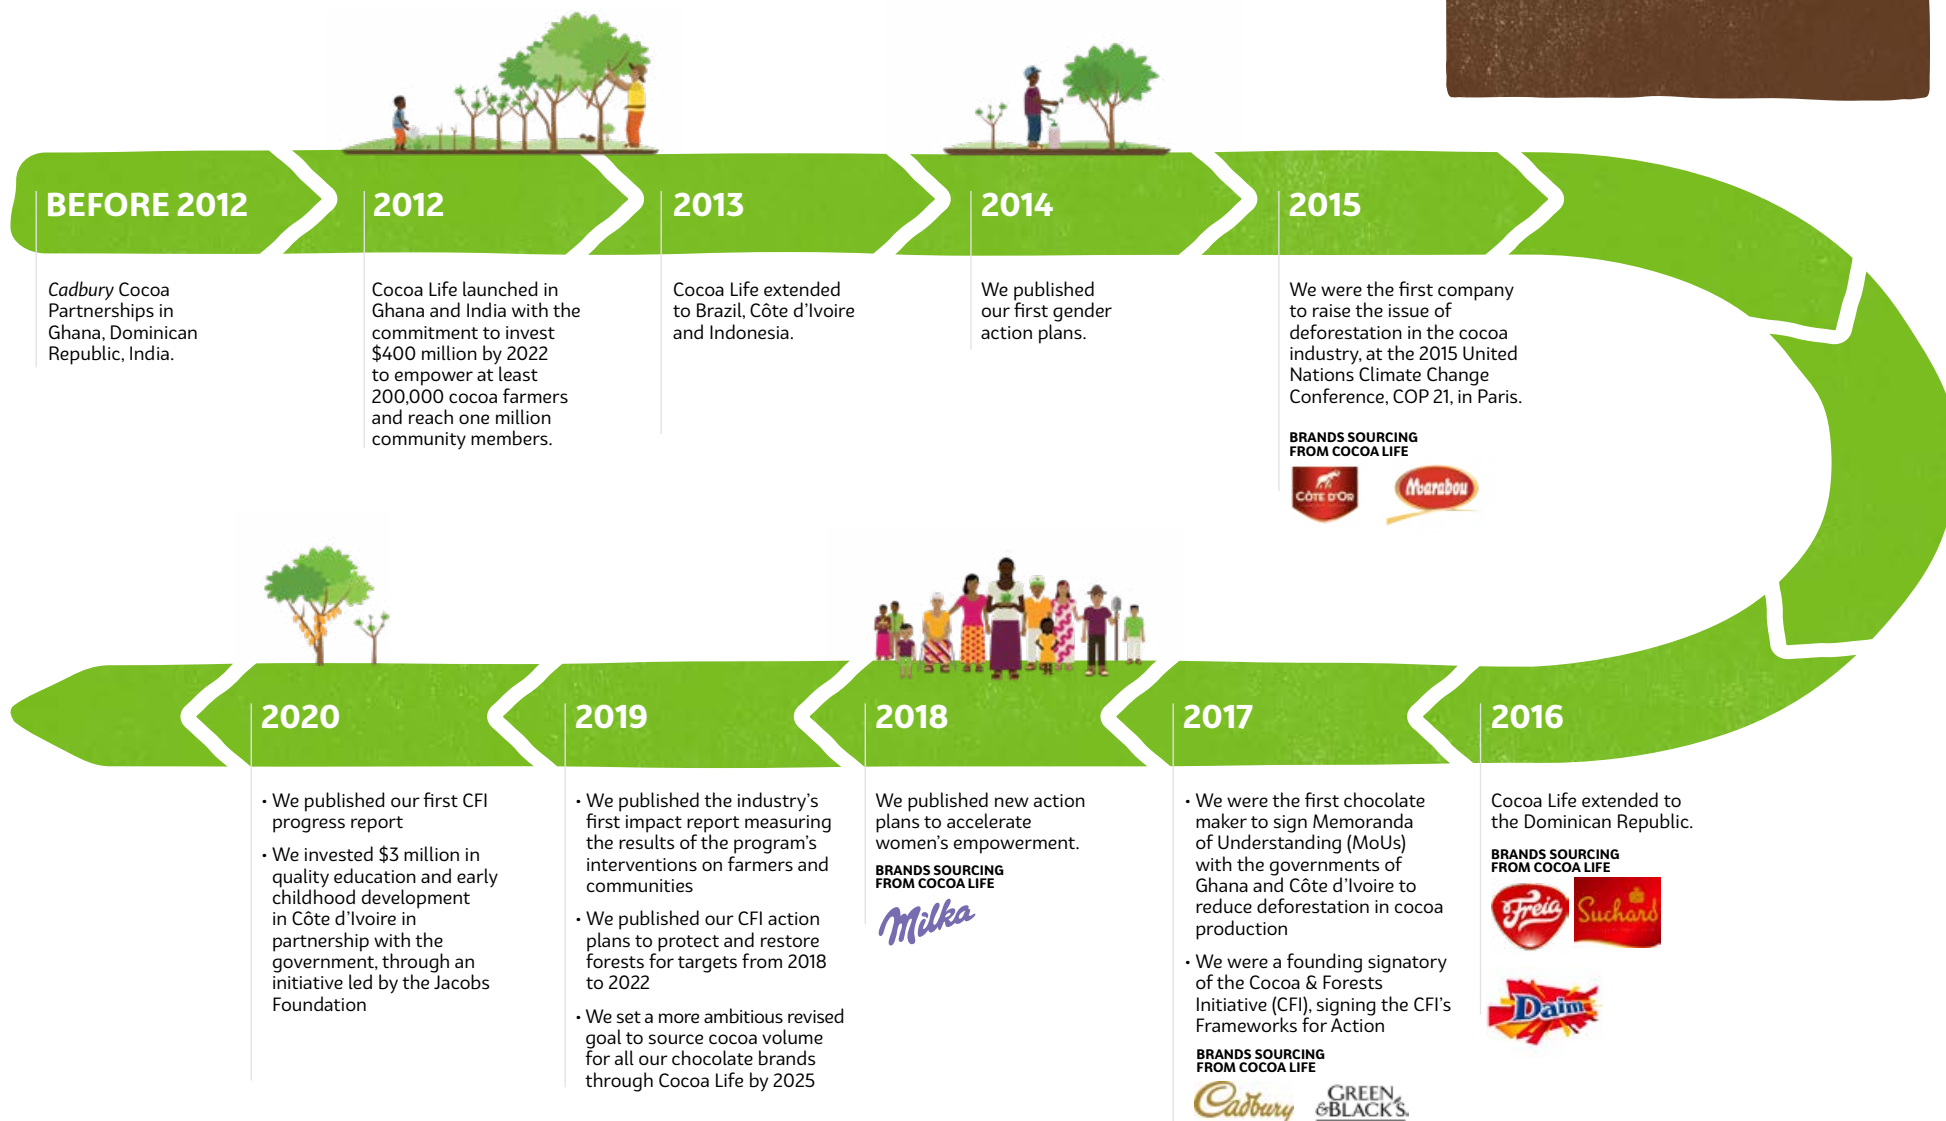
BEFORE 2012

Cadbury Cocoa Partnerships in Ghana, Dominican Republic, India.

2012

Cocoa Life launched in Ghana and India with the commitment to invest $400 million by 2022 to empower at least 200,000 cocoa farmers and reach one million community members.

2013

Cocoa Life extended to Brazil, Côte d'Ivoire and Indonesia.

2014

We published our first gender action plans.

2015

We were the first company to raise the issue of deforestation in the cocoa industry, at the 2015 United Nations Climate Change Conference, COP 21, in Paris.

BRANDS SOURCING FROM COCOA LIFE

CÔTE D'OR Marabou

2016

Cocoa Life extended to the Dominican Republic.

BRANDS SOURCING FROM COCOA LIFE

Freia Suchard Daim

2017

• We were the first chocolate maker to sign Memoranda of Understanding (MoUs) with the governments of Ghana and Côte d'Ivoire to reduce deforestation in cocoa production

• We were a founding signatory of the Cocoa & Forests Initiative (CFI), signing the CFI's Frameworks for Action

BRANDS SOURCING FROM COCOA LIFE

Cadbury GREEN & BLACK'S

2018

We published new action plans to accelerate women's empowerment.

BRANDS SOURCING FROM COCOA LIFE

Milka

2019

• We published the industry's first impact report measuring the results of the program's interventions on farmers and communities

• We published our CFI action plans to protect and restore forests for targets from 2018 to 2022

• We set a more ambitious revised goal to source cocoa volume for all our chocolate brands through Cocoa Life by 2025

2020

• We published our first CFI progress report

• We invested $3 million in quality education and early childhood development in Côte d'Ivoire in partnership with the government, through an initiative led by the Jacobs Foundation